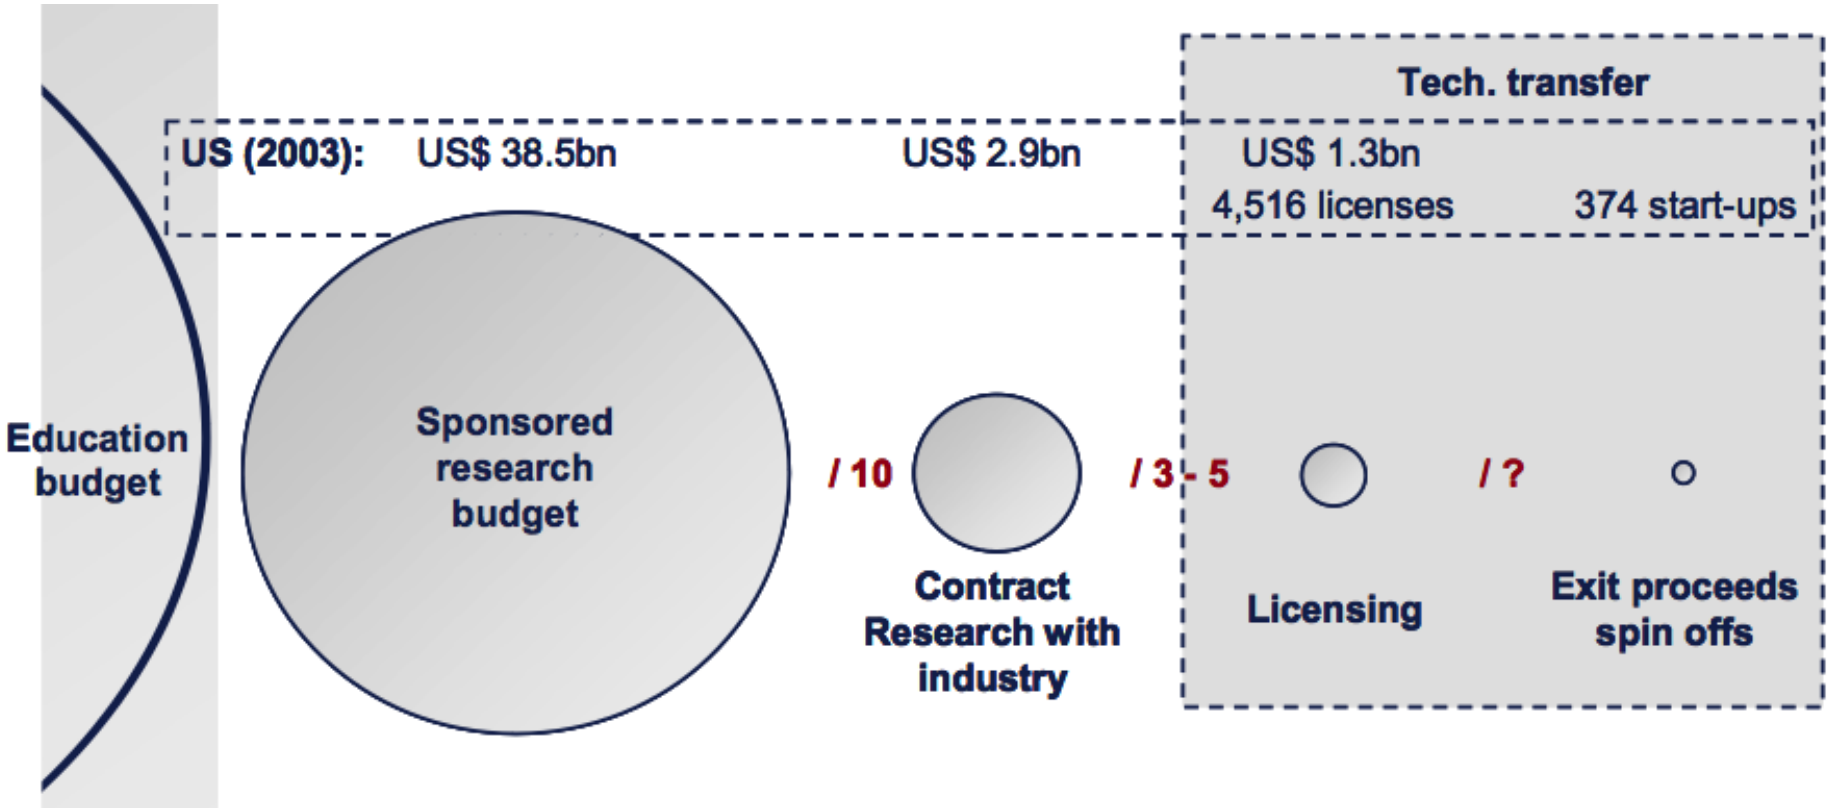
Tech. transfer

US (2003): US$ 38.5bn US$ 2.9bn US$ 1.3bn
4,516 licenses 374 start-ups

Education budget

Sponsored research budget

/ 10

Contract Research with industry

/ 3 - 5

Licensing

/ ?

Exit proceeds spin offs